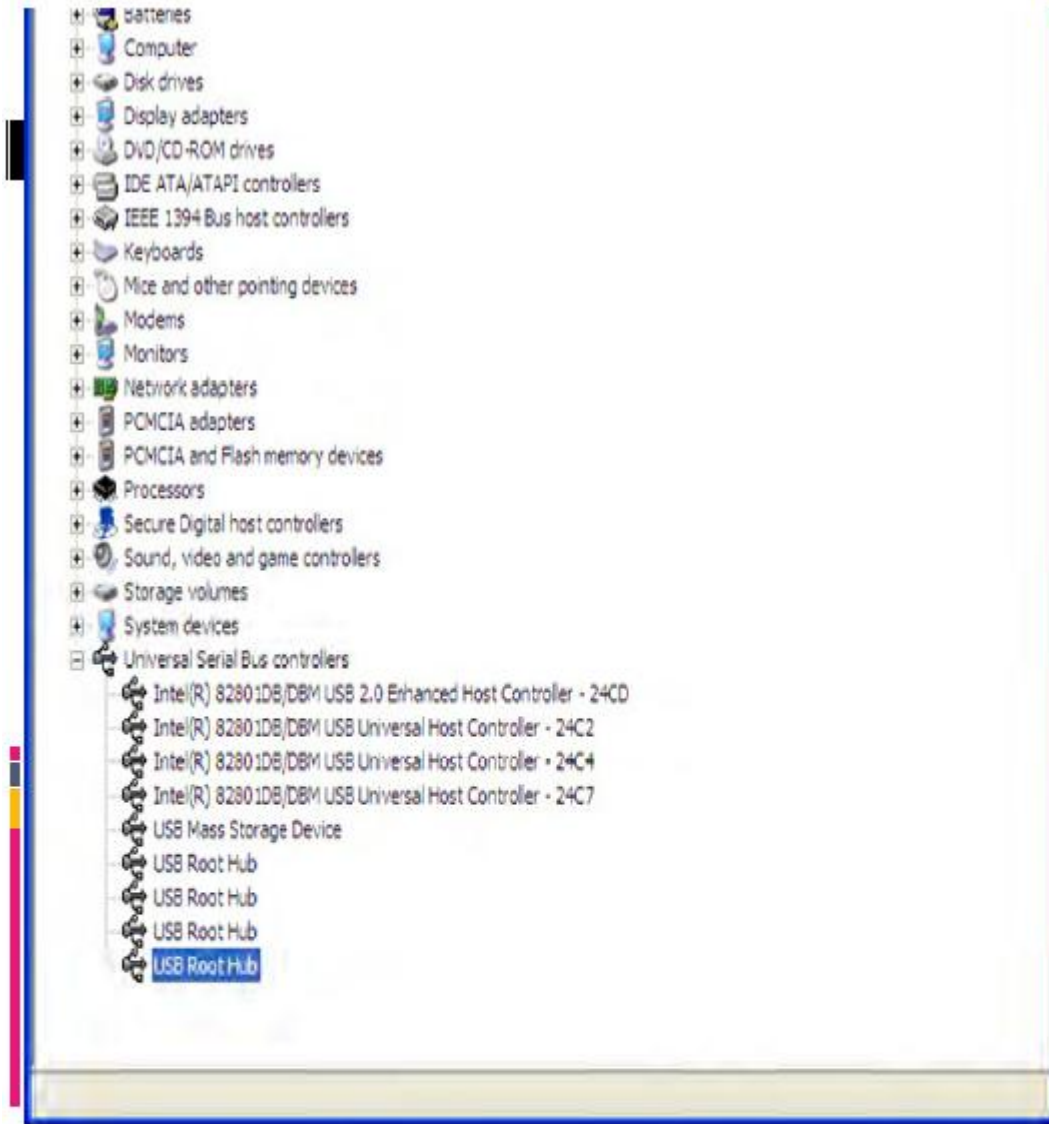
Batteries
Computer
Disk drives
Display adapters
DVD/CD-ROM drives
IDE ATA/ATAPI controllers
IEEE 1394 Bus host controllers
Keyboards
Mice and other pointing devices
Modems
Monitors
Network adapters
PCMCIA adapters
PCMCIA and Flash memory devices
Processors
Secure Digital host controllers
Sound, video and game controllers
Storage volumes
System devices
Universal Serial Bus controllers
Intel(R) 82801DB/DBM USB 2.0 Enhanced Host Controller - 24CD
Intel(R) 82801DB/DBM USB Universal Host Controller - 24C2
Intel(R) 82801DB/DBM USB Universal Host Controller - 24C4
Intel(R) 82801DB/DBM USB Universal Host Controller - 24C7
USB Mass Storage Device
USB Root Hub
USB Root Hub
USB Root Hub
USB Root Hub